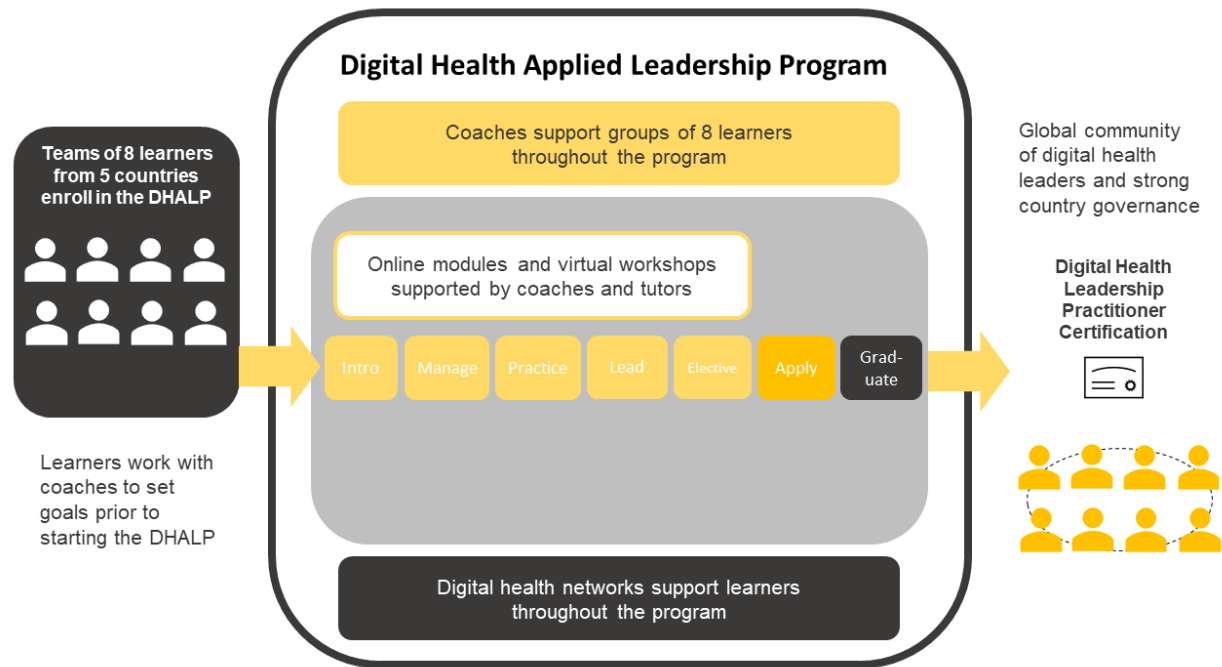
Teams of 8 learners from 5 countries enroll in the DHALP

Learners work with coaches to set goals prior to starting the DHALP

Digital Health Applied Leadership Program

Coaches support groups of 8 learners throughout the program

Online modules and virtual workshops supported by coaches and tutors

Intro

Manage

Practice

Lead

Elective

Apply

Graduate

Digital health networks support learners throughout the program

Global community of digital health leaders and strong country governance

Digital Health Leadership Practitioner Certification